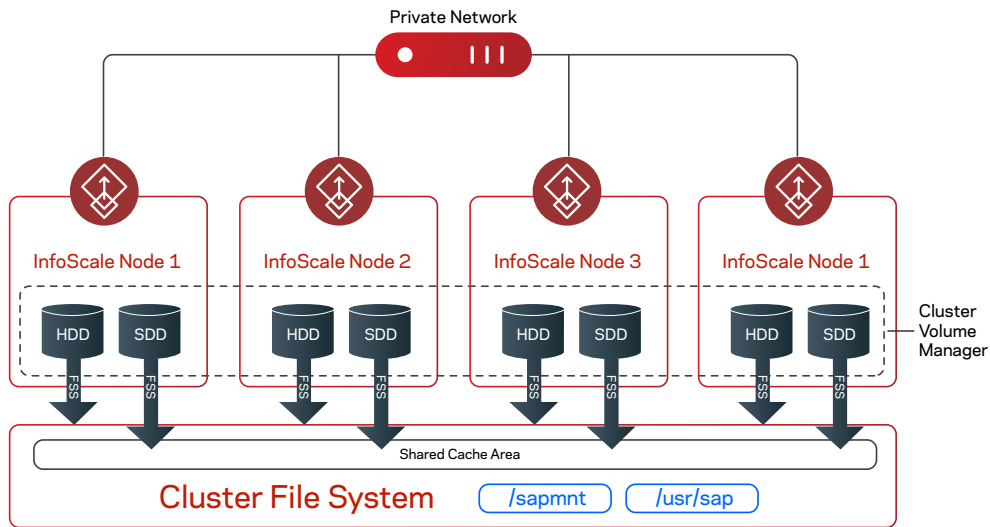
Private Network

InfoScale Node 1

HDD SDD

FSS FSS

InfoScale Node 2

HDD SDD

FSS FSS

InfoScale Node 3

HDD SDD

FSS FSS

InfoScale Node 1

HDD SDD

FSS FSS

Cluster Volume Manager

Shared Cache Area

Cluster File System

/sapmnt

/usr/sap